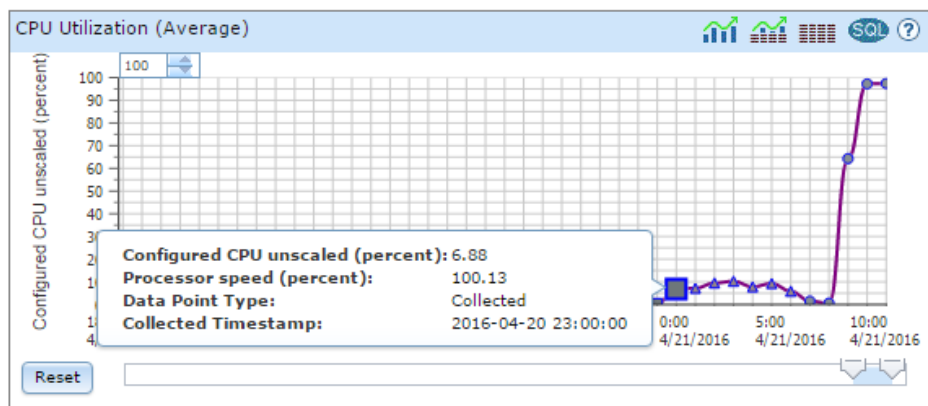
CPU Utilization (Average)

SQL ?

100

Configured CPU unscaled (percent)

100
90
80
70
60
50
40
3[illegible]
2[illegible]
1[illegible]

1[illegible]
4/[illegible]

Configured CPU unscaled (percent): 6.88
Processor speed (percent): 100.13
Data Point Type: Collected
Collected Timestamp: 2016-04-20 23:00:00

0:00
4/21/2016

5:00
4/21/2016

10:00
4/21/2016

Reset